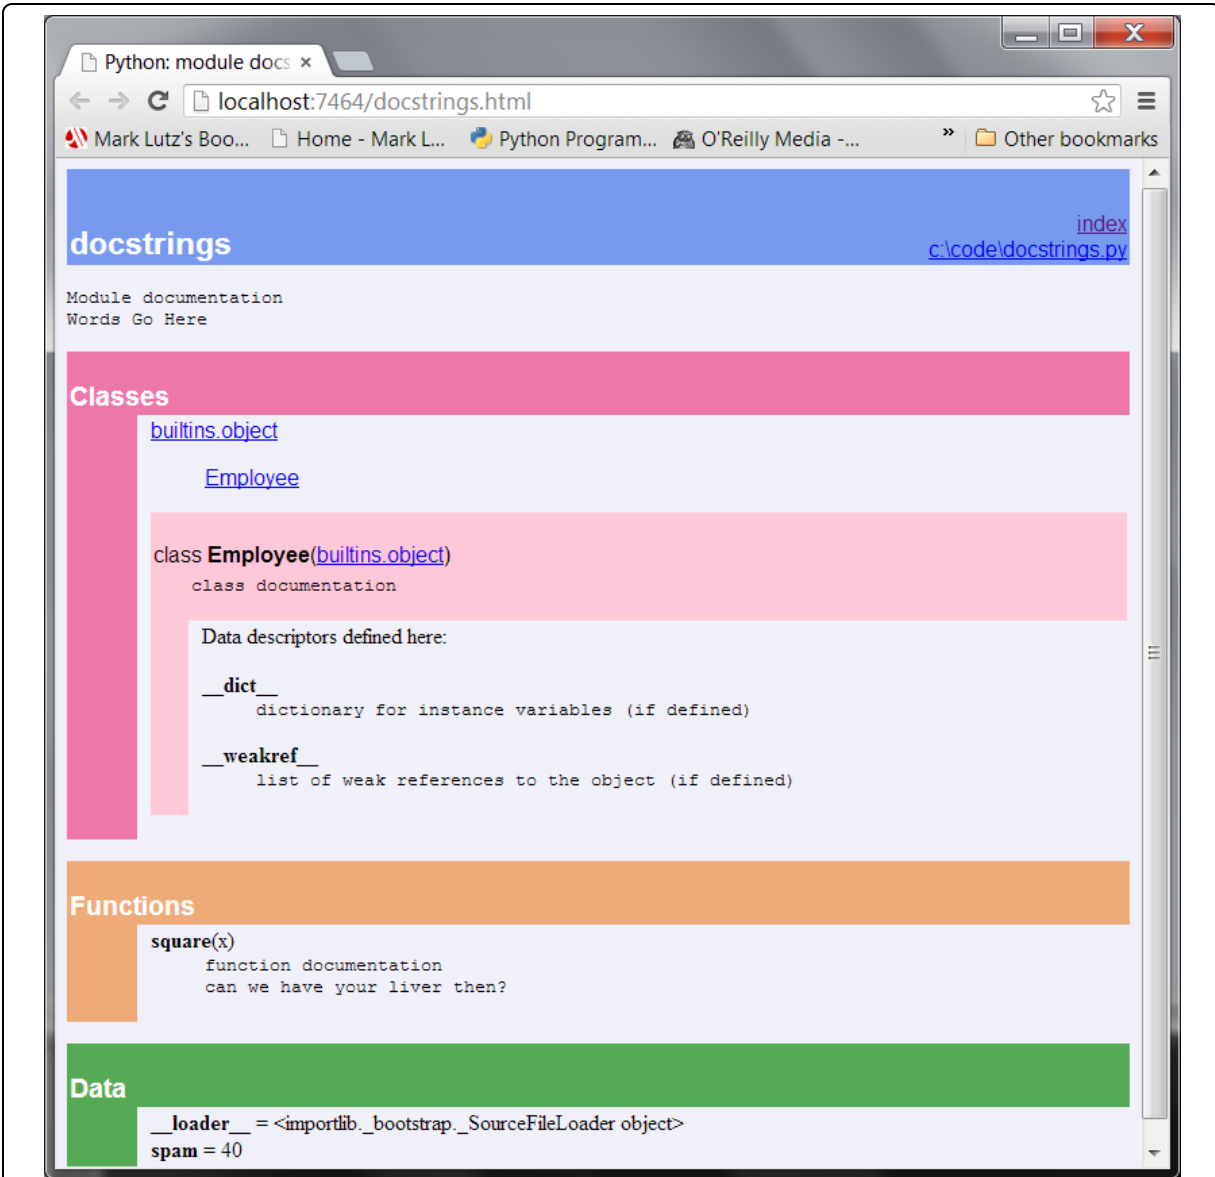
Python: module docs ×

localhost:7464/docstrings.html

Mark Lutz's Boo... Home - Mark L... Python Program... O'Reilly Media -... » Other bookmarks

docstrings

index
c:\code\docstrings.py

Module documentation
Words Go Here

Classes

builtins.object

Employee

class Employee(builtins.object)
class documentation

Data descriptors defined here:

__dict__
dictionary for instance variables (if defined)

__weakref__
list of weak references to the object (if defined)

Functions

square(x)
function documentation
can we have your liver then?

Data

__loader__ = <importlib._bootstrap._SourceFileLoader object>
spam = 40